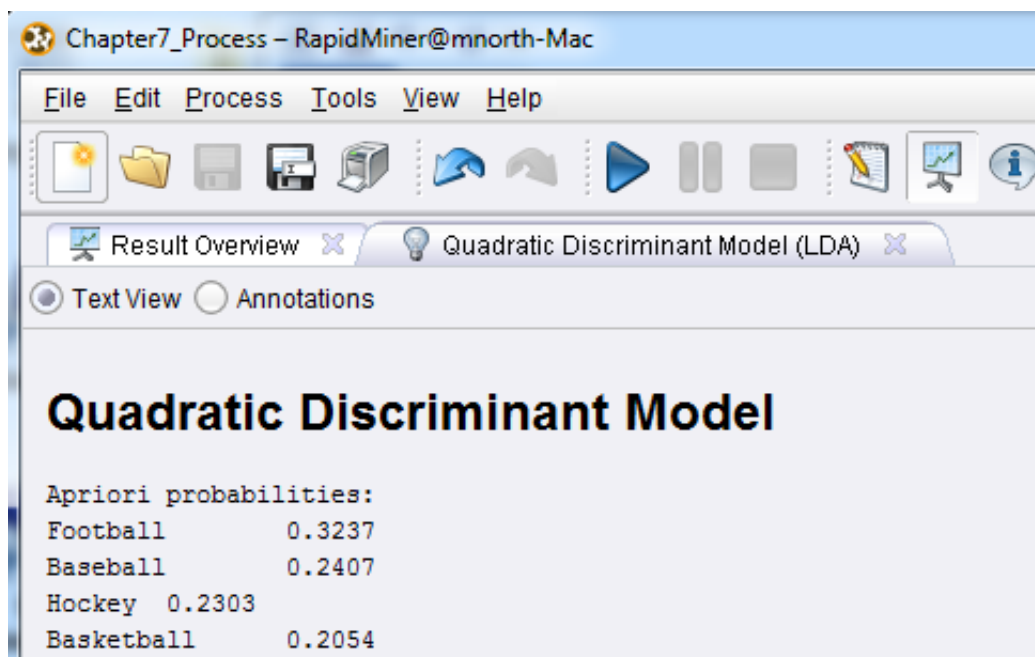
Chapter7_Process – RapidMiner@mnorth-Mac

File Edit Process Tools View Help

Result Overview
Quadratic Discriminant Model (LDA)

Text View Annotations

Quadratic Discriminant Model

Apriori probabilities:
Football 0.3237
Baseball 0.2407
Hockey 0.2303
Basketball 0.2054